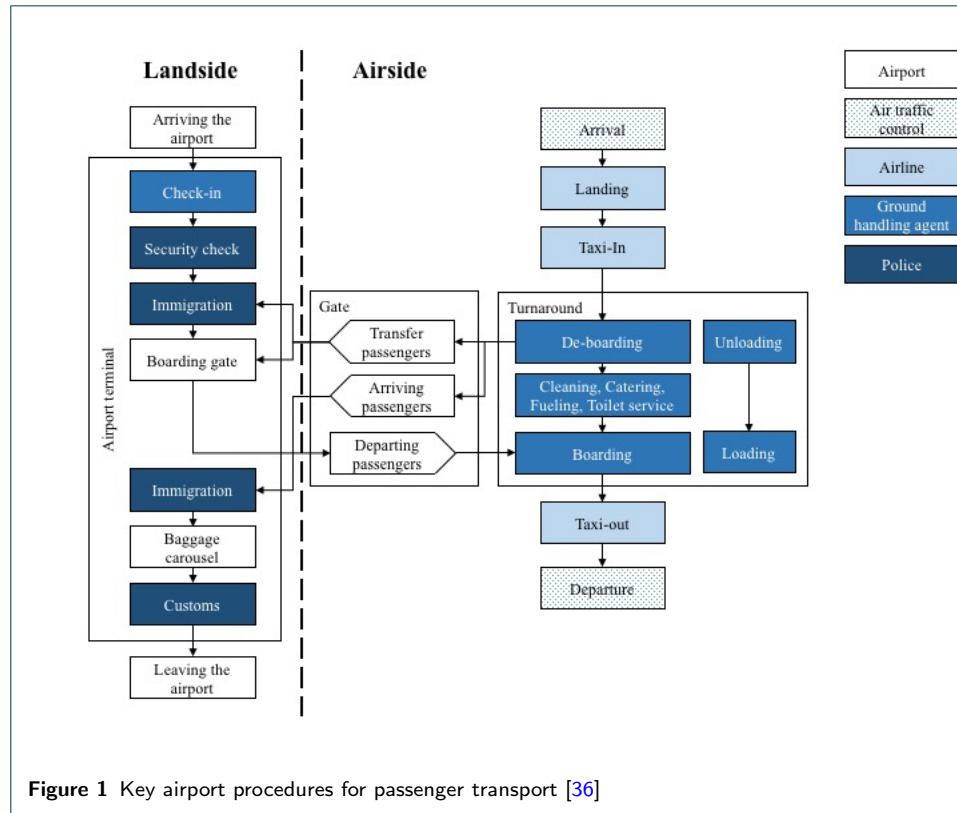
Landside

Airside

Airport

Air traffic control

Airline

Ground handling agent

Police

Arriving the airport

Airport terminal

Check-in

Security check

Immigration

Boarding gate

Immigration

Baggage carousel

Customs

Leaving the airport

Gate

Transfer passengers

Arriving passengers

Departing passengers

Arrival

Landing

Taxi-In

Turnaround

De-boarding

Unloading

Cleaning, Catering, Fueling, Toilet service

Boarding

Loading

Taxi-out

Departure

**Figure 1** Key airport procedures for passenger transport [36]